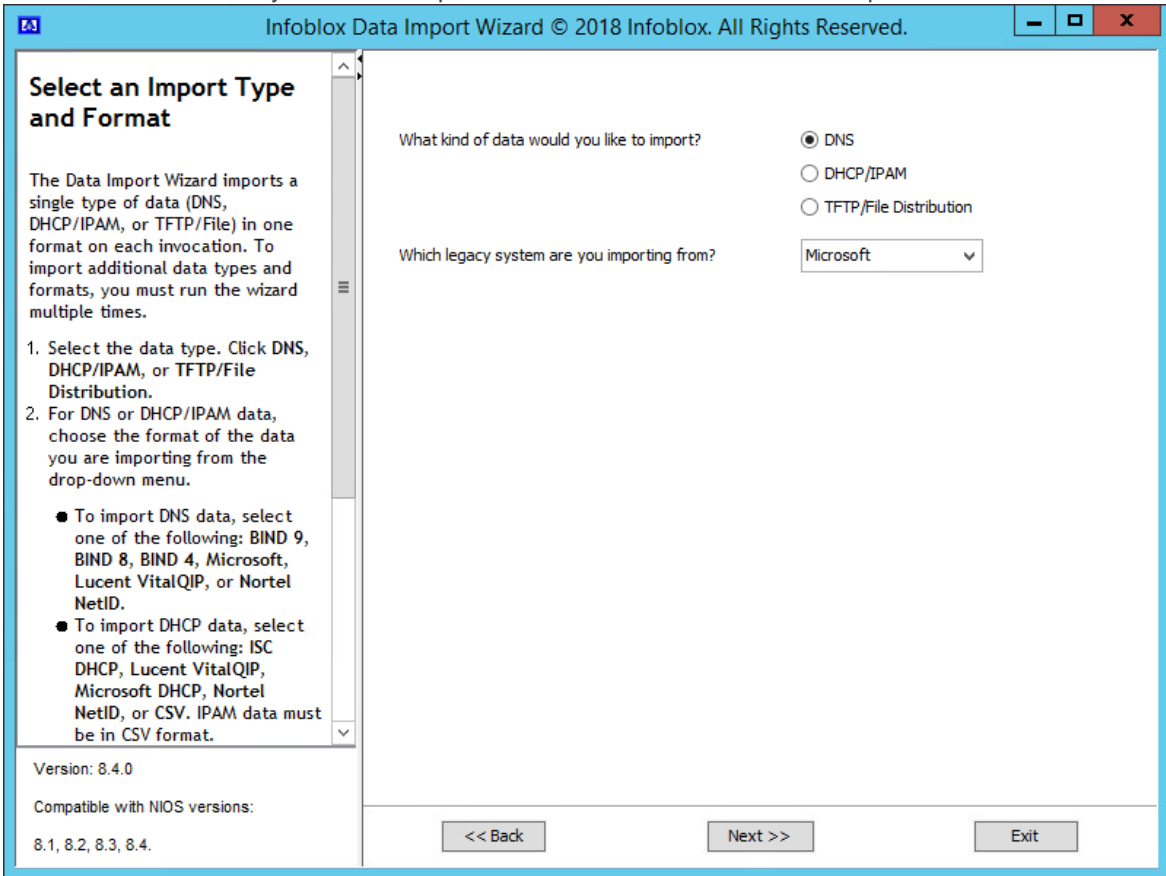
Infoblox Data Import Wizard © 2018 Infoblox. All Rights Reserved.

Select an Import Type and Format

The Data Import Wizard imports a single type of data (DNS, DHCP/IPAM, or TFTP/File) in one format on each invocation. To import additional data types and formats, you must run the wizard multiple times.

1. Select the data type. Click DNS, DHCP/IPAM, or TFTP/File Distribution.
2. For DNS or DHCP/IPAM data, choose the format of the data you are importing from the drop-down menu.

- To import DNS data, select one of the following: BIND 9, BIND 8, BIND 4, Microsoft, Lucent VitalQIP, or Nortel NetID.
- To import DHCP data, select one of the following: ISC DHCP, Lucent VitalQIP, Microsoft DHCP, Nortel NetID, or CSV. IPAM data must be in CSV format.

Version: 8.4.0

Compatible with NIOS versions:

8.1, 8.2, 8.3, 8.4.

What kind of data would you like to import?

DNS

DHCP/IPAM

TFTP/File Distribution

Which legacy system are you importing from?

Microsoft

<< Back

Next >>

Exit